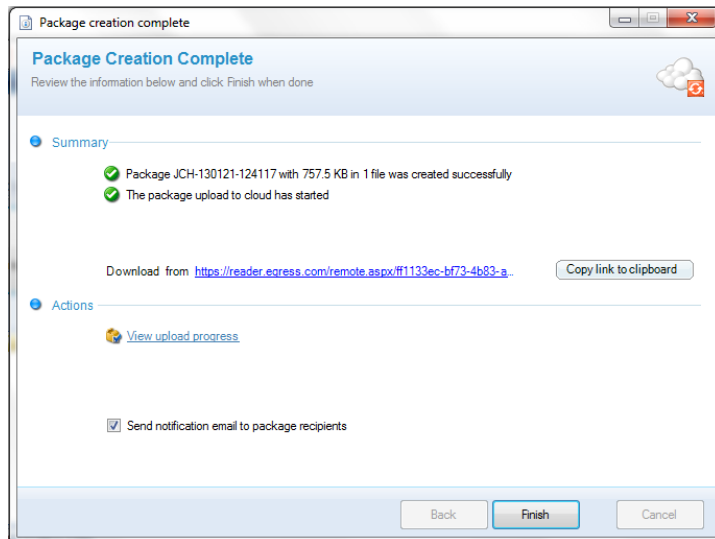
Package creation complete

Package Creation Complete

Review the information below and click Finish when done

Summary

Package JCH-130121-124117 with 757.5 KB in 1 file was created successfully

The package upload to cloud has started

Download from https://reader.egress.com/remote.aspx/ff1133ec-bf73-4b83-a...

Copy link to clipboard

Actions

View upload progress

Send notification email to package recipients

Back

Finish

Cancel